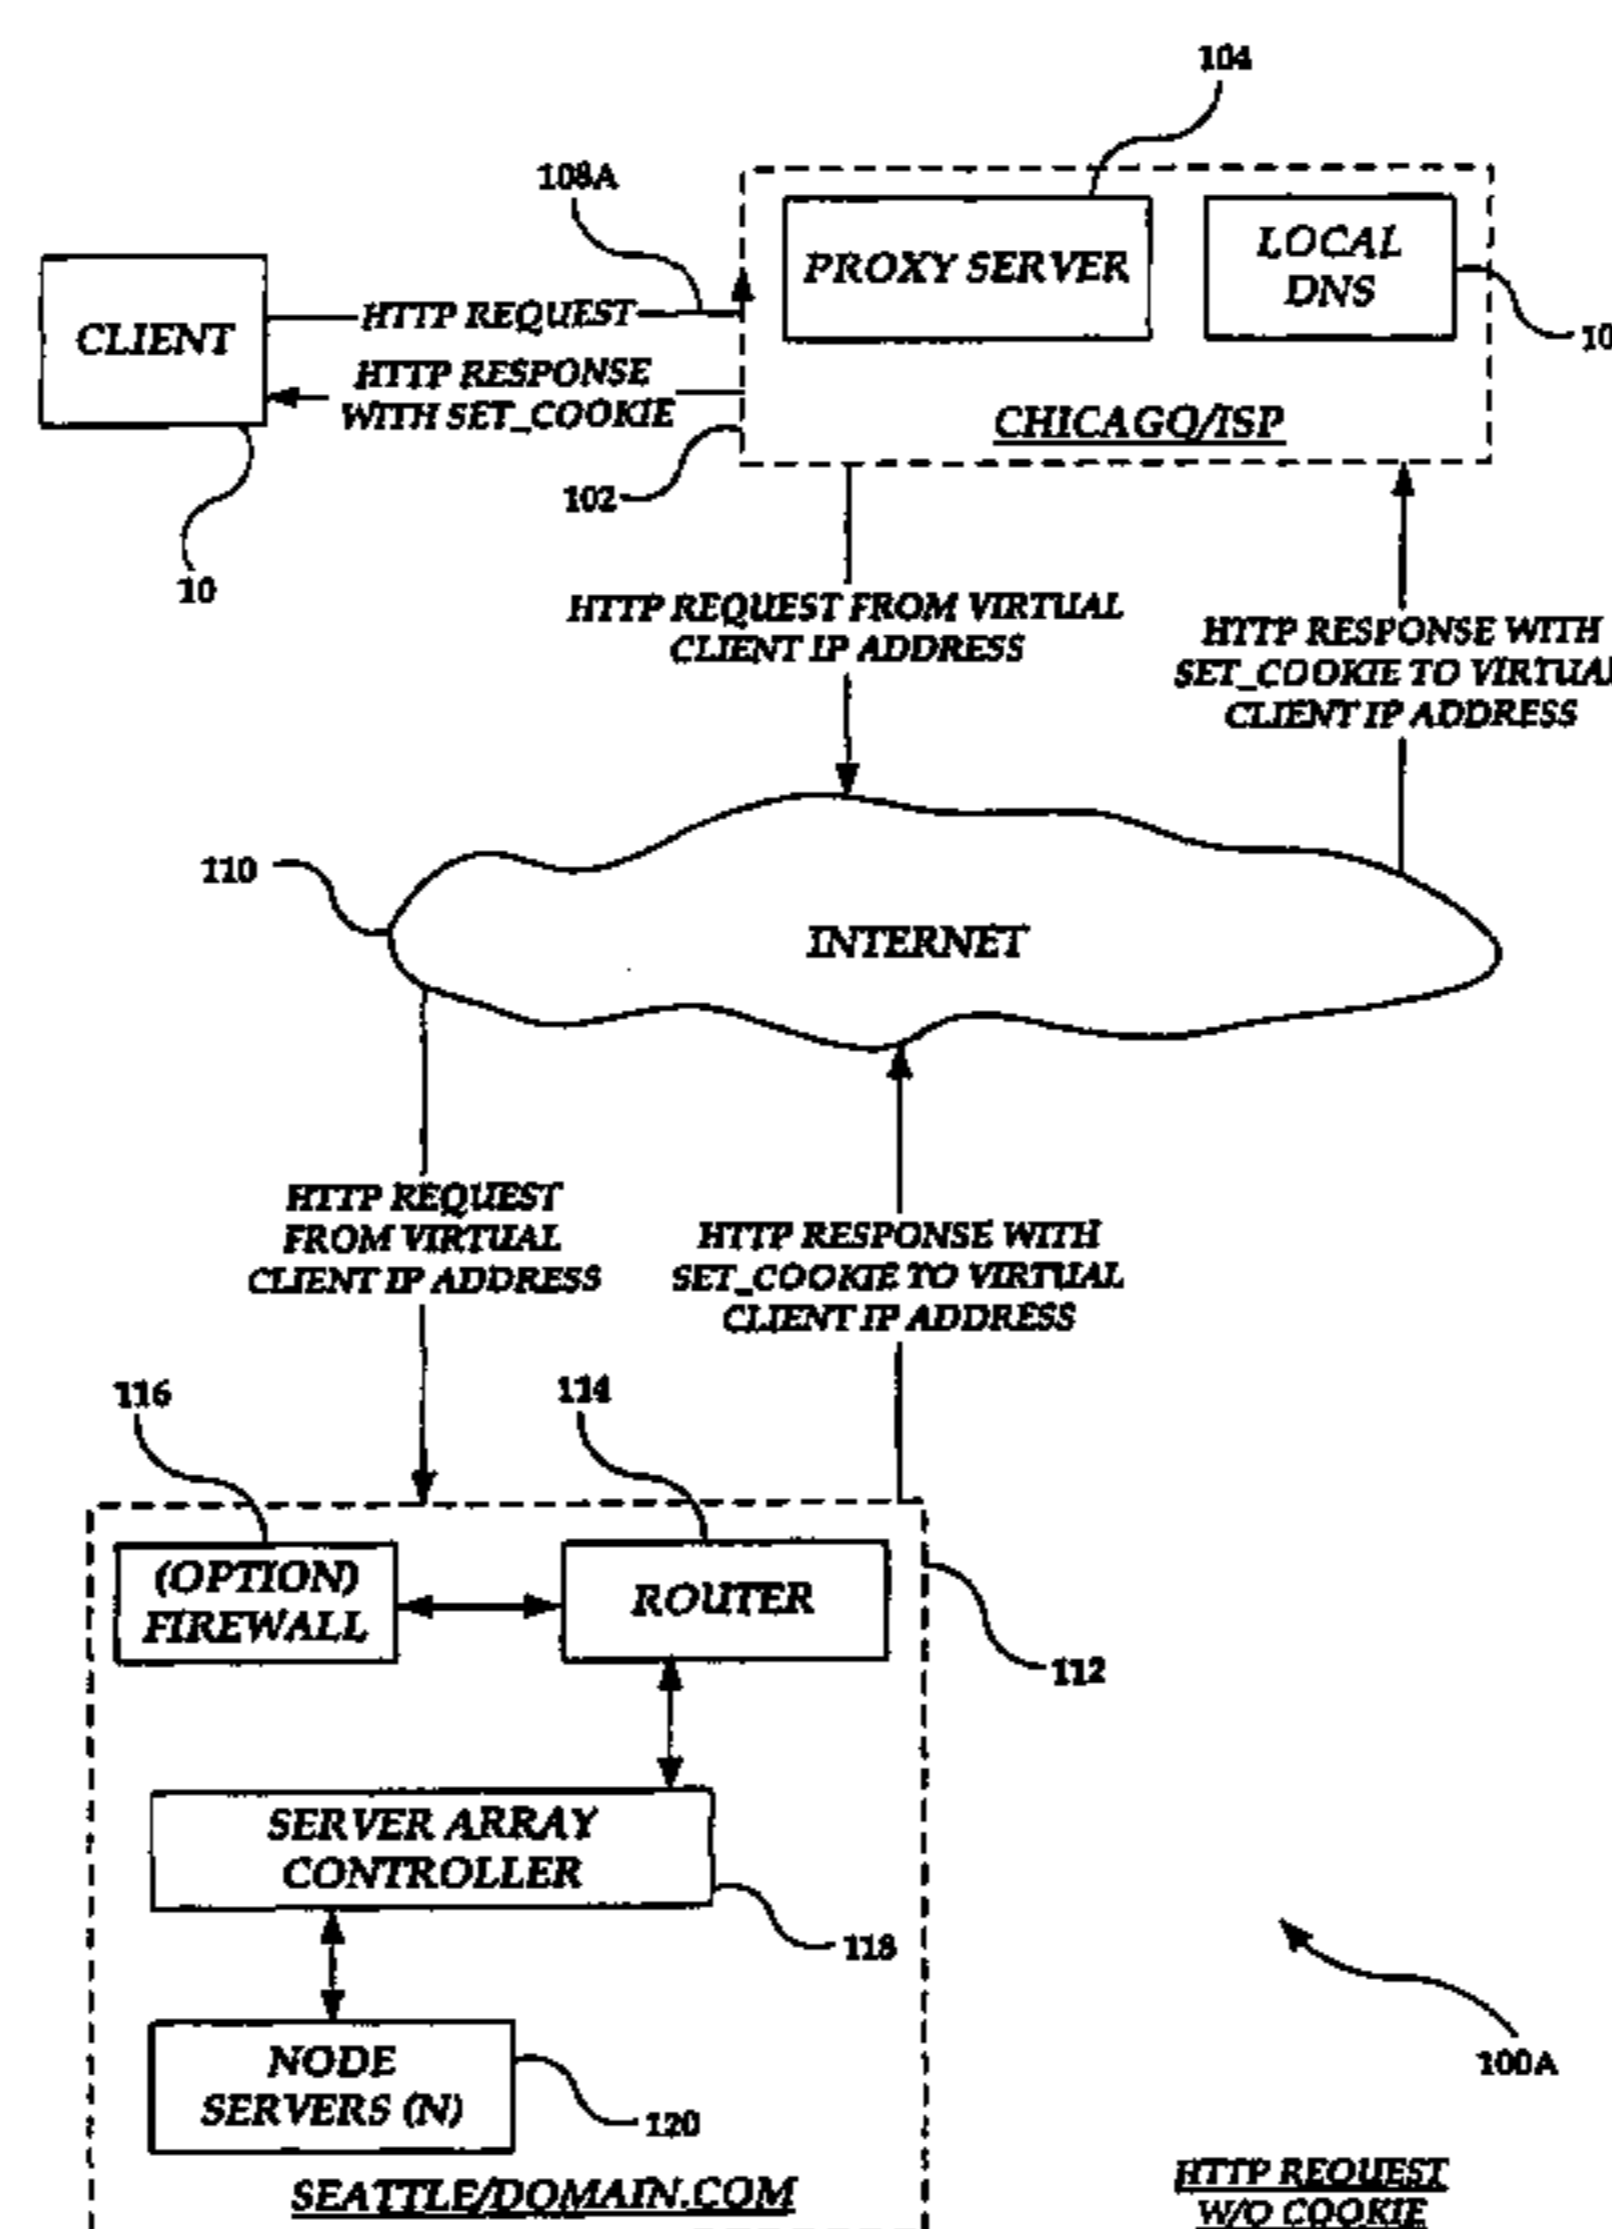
104

108A

PROXY SERVER

LOCAL DNS

10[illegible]

CLIENT

HTTP REQUEST

HTTP RESPONSE WITH SET_COOKIE

CHICAGO/ISP

102

10

HTTP REQUEST FROM VIRTUAL CLIENT IP ADDRESS

HTTP RESPONSE WITH SET_COOKIE TO VIRTUAL CLIENT IP ADDRESS

110

INTERNET

HTTP REQUEST FROM VIRTUAL CLIENT IP ADDRESS

HTTP RESPONSE WITH SET_COOKIE TO VIRTUAL CLIENT IP ADDRESS

116

114

(OPTION) FIREWALL

ROUTER

112

SERVER ARRAY CONTROLLER

118

NODE SERVERS (N)

120

100A

SEATTLE/DOMAIN.COM

HTTP REQUEST W/O COOKIE